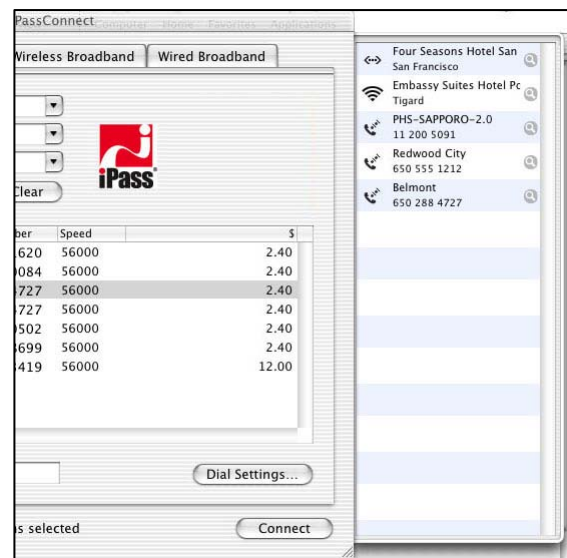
PassConnect Computer Home Favorites Applications

Wireless Broadband | Wired Broadband

Clear

iPass

| ber | Speed | $ |
|---|---|---|
| 620 | 56000 | 2.40 |
| 084 | 56000 | 2.40 |
| 727 | 56000 | 2.40 |
| 727 | 56000 | 2.40 |
| 502 | 56000 | 2.40 |
| 699 | 56000 | 2.40 |
| 419 | 56000 | 12.00 |

Dial Settings...

s selected

Connect

Four Seasons Hotel San
San Francisco

Embassy Suites Hotel Pc
Tigard

PHS-SAPPORO-2.0
11 200 5091

Redwood City
650 555 1212

Belmont
650 288 4727